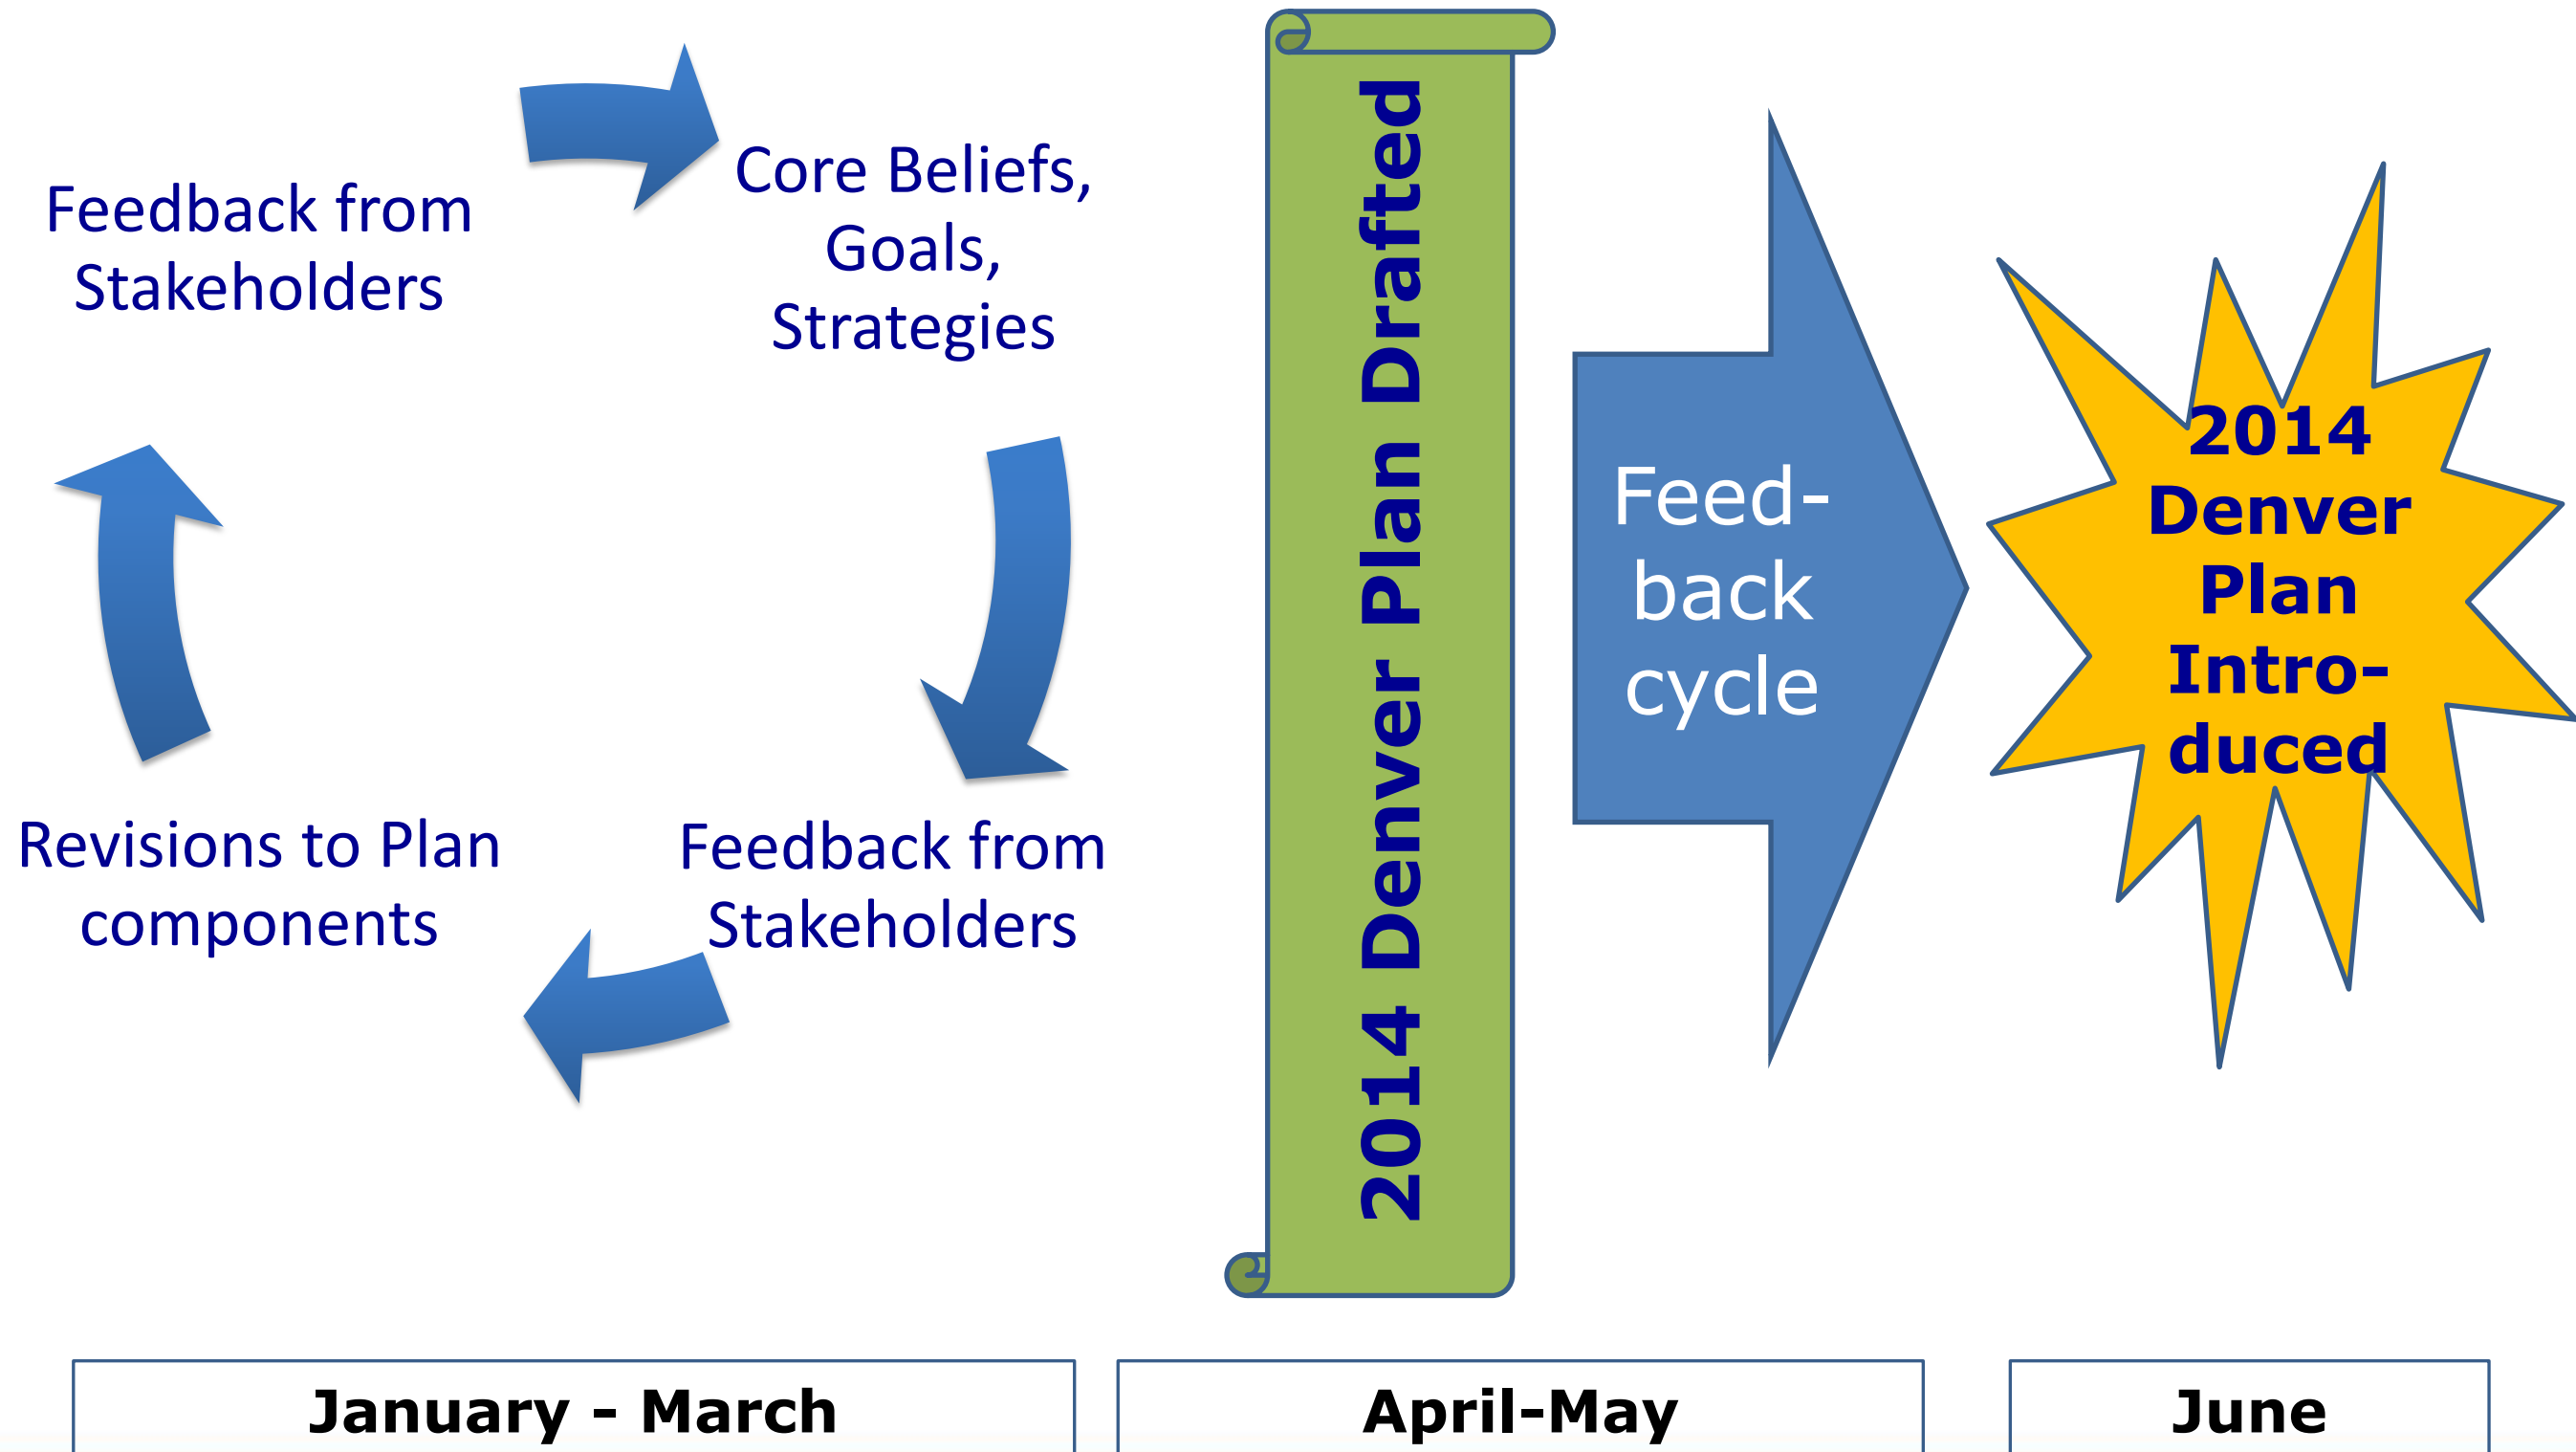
Feedback from Stakeholders

Core Beliefs, Goals, Strategies

Feedback from Stakeholders

Revisions to Plan components

2014 Denver Plan Drafted

Feed-back cycle

2014 Denver Plan Intro-duced

January - March

April-May

June